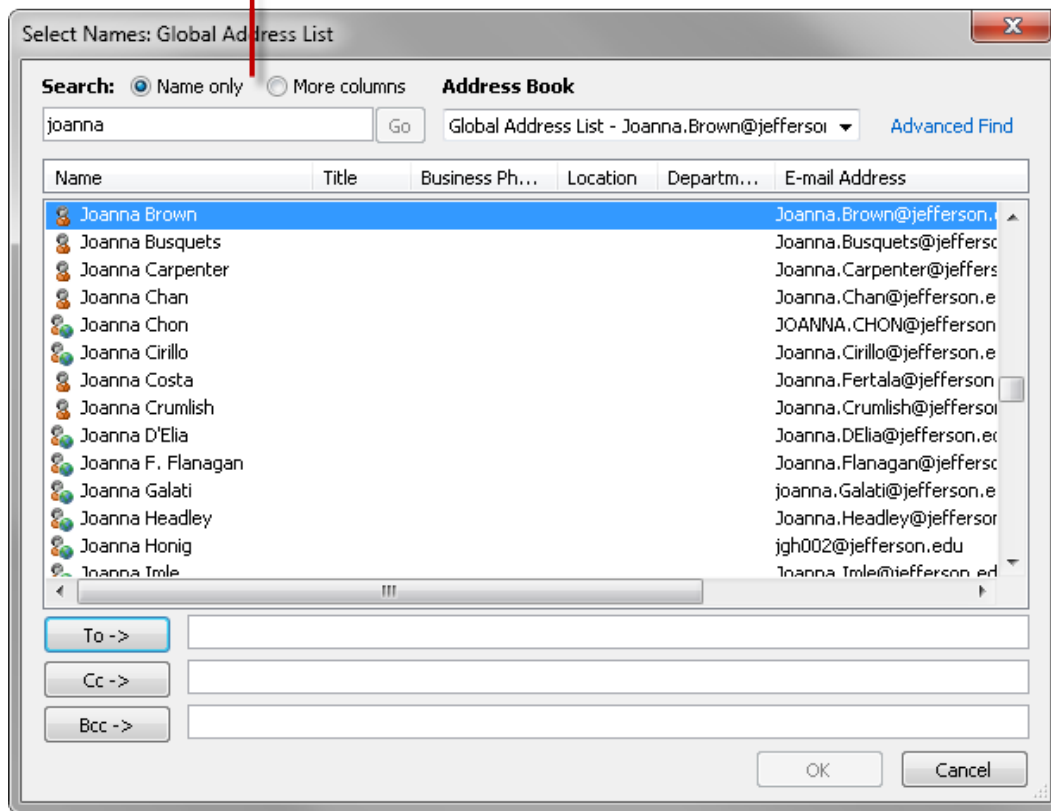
Select Names: Global Address List

Search: Name only More columns Address Book

joanna Go Global Address List - Joanna.Brown@jefferso Advanced Find

| Name | Title | Business Ph... | Location | Departm... | E-mail Address |
|---|---|---|---|---|---|
| Joanna Brown | | | | | Joanna.Brown@jefferson. |
| Joanna Busquets | | | | | Joanna.Busquets@jefferso |
| Joanna Carpenter | | | | | Joanna.Carpenter@jeffers |
| Joanna Chan | | | | | Joanna.Chan@jefferson.e |
| Joanna Chon | | | | | JOANNA.CHON@jefferson |
| Joanna Cirillo | | | | | Joanna.Cirillo@jefferson.e |
| Joanna Costa | | | | | Joanna.Fertala@jefferson |
| Joanna Crumlish | | | | | Joanna.Crumlish@jefferso |
| Joanna D'Elia | | | | | Joanna.DElia@jefferson.ed |
| Joanna F. Flanagan | | | | | Joanna.Flanagan@jefferso |
| Joanna Galati | | | | | joanna.Galati@jefferson.e |
| Joanna Headley | | | | | Joanna.Headley@jefferso |
| Joanna Honig | | | | | jgh002@jefferson.edu |
| Joanna Imle | | | | | Joanna.Imle@jefferson.ed |

To ->

Cc ->

Bcc ->

OK Cancel